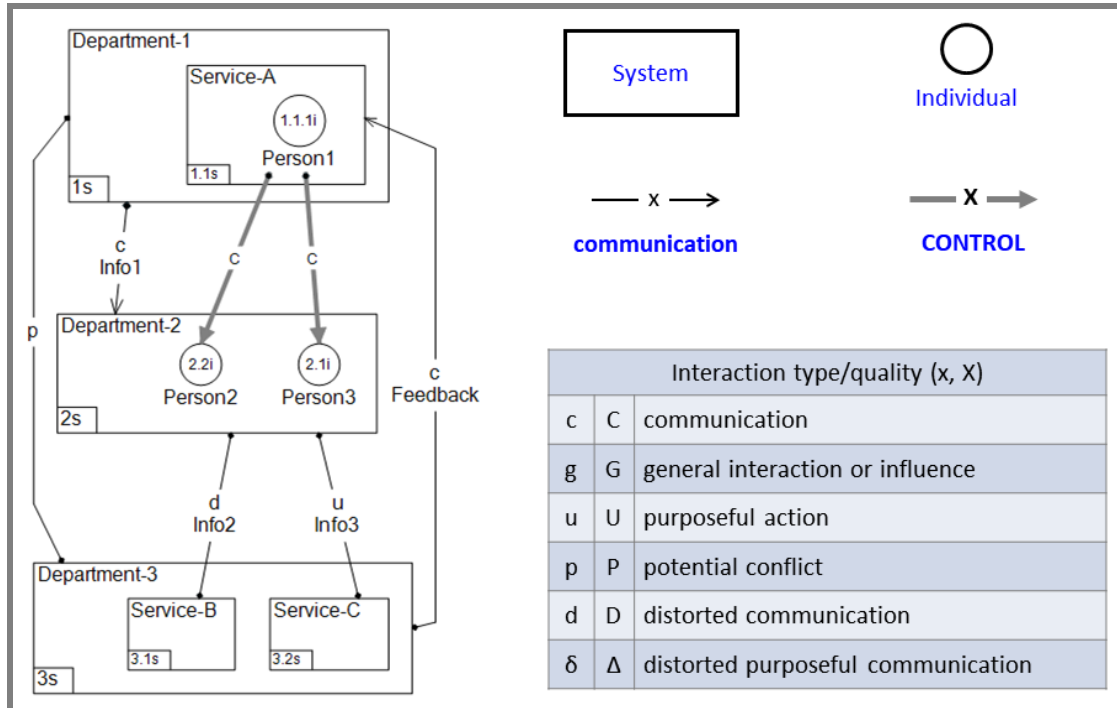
Department-1

Service-A

1.1.1i

Person1

1.1s

1s

c
Info1

c

c

p

Department-2

2.2i

Person2

2.1i

Person3

2s

c
Feedback

d
Info2

u
Info3

Department-3

Service-B

3.1s

Service-C

3.2s

3s

System

Individual

— x →

communication

— X →

CONTROL

| Interaction type/quality (x, X) | | |
|---|---|---|
| c | C | communication |
| g | G | general interaction or influence |
| u | U | purposeful action |
| p | P | potential conflict |
| d | D | distorted communication |
| δ | Δ | distorted purposeful communication |